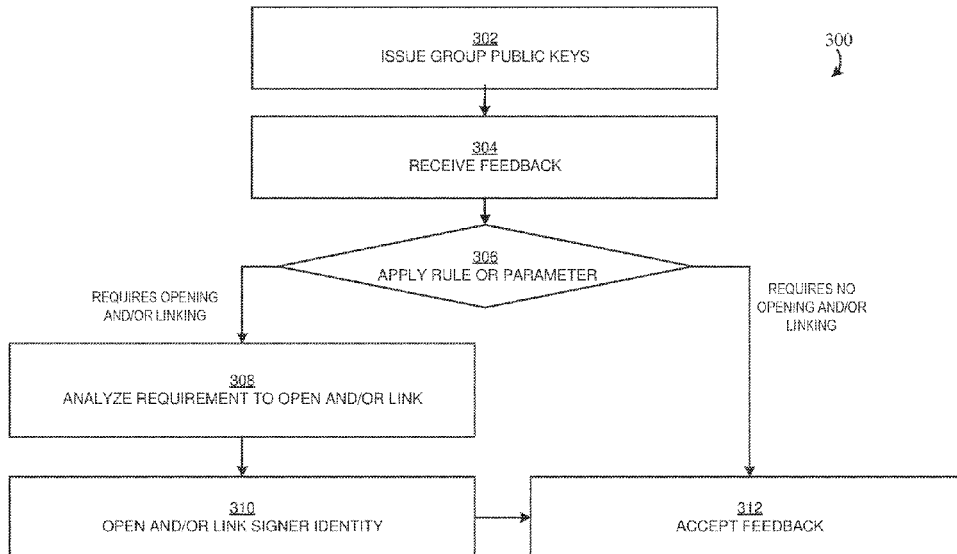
300

302
ISSUE GROUP PUBLIC KEYS

304
RECEIVE FEEDBACK

306
APPLY RULE OR PARAMETER

REQUIRES OPENING AND/OR LINKING

REQUIRES NO OPENING AND/OR LINKING

308
ANALYZE REQUIREMENT TO OPEN AND/OR LINK

310
OPEN AND/OR LINK SIGNER IDENTITY

312
ACCEPT FEEDBACK